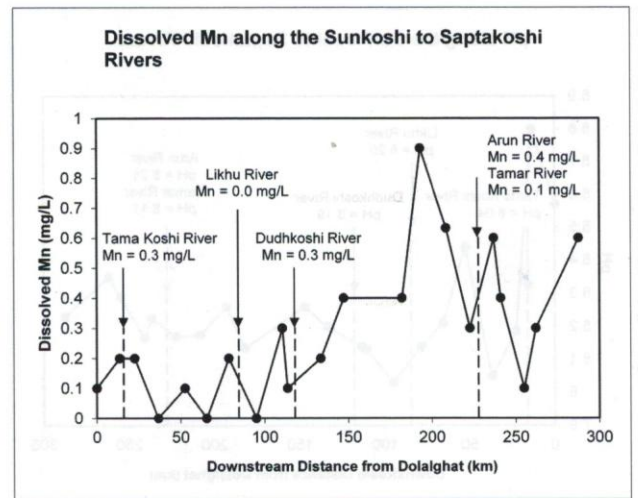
Dissolved Mn along the Sunkoshi to Saptakoshi Rivers

Dissolved Mn (mg/L)

1
0.9
0.8
0.7
0.6
0.5
0.4
0.3
0.2
0.1
0

Tama Koshi River
Mn = 0.3 mg/L

Likhu River
Mn = 0.0 mg/L

Dudhkoshi River
Mn = 0.3 mg/L

Arun River
Mn = 0.4 mg/L
Tamar River
Mn = 0.1 mg/L

0 50 100 150 200 250 300

Downstream Distance from Dolalghat (km)